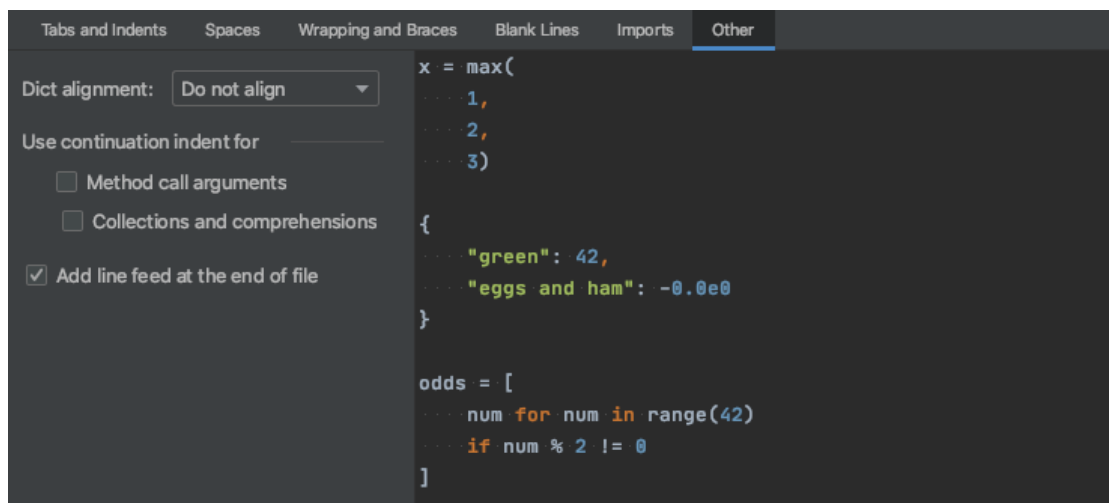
Tabs and Indents Spaces Wrapping and Braces Blank Lines Imports Other

Dict alignment: Do not align

Use continuation indent for

Method call arguments

Collections and comprehensions

Add line feed at the end of file

x = max(
    1,
    2,
    3)

{
    "green": 42,
    "eggs and ham": -0.0e0
}

odds = [
    num for num in range(42)
    if num % 2 != 0
]